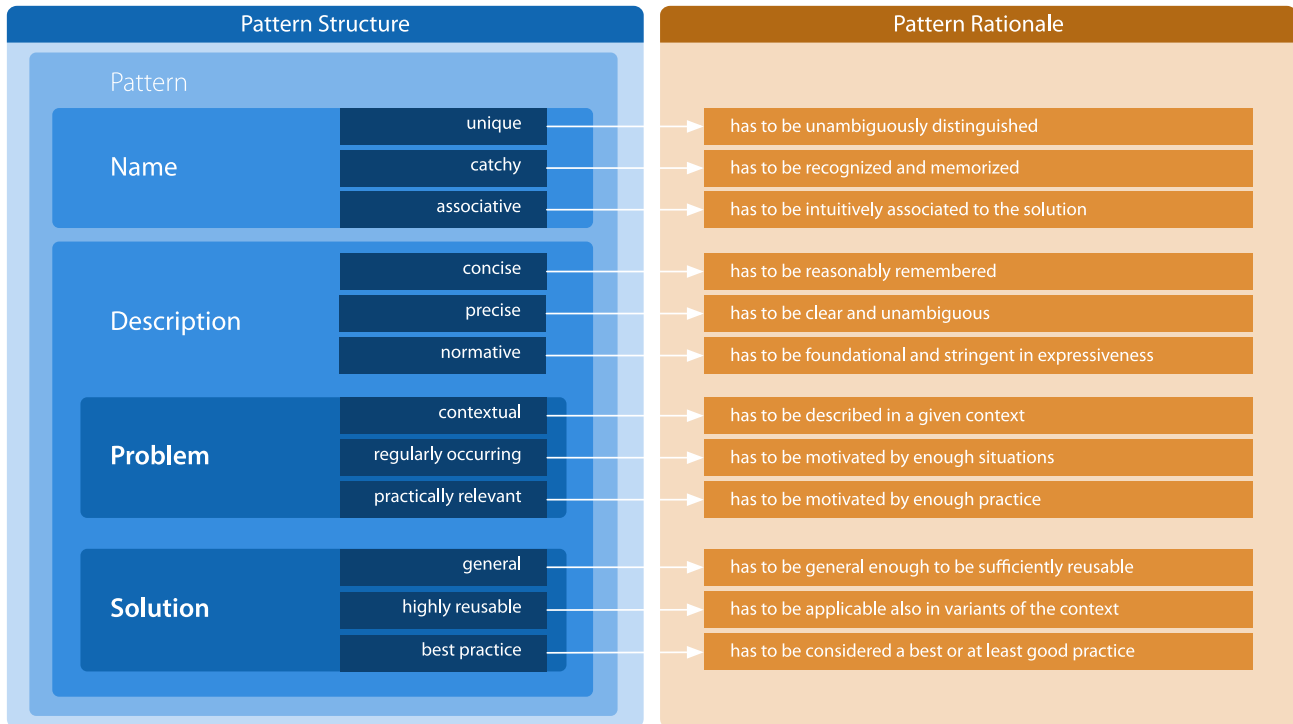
Pattern Structure

Pattern

Name

unique

catchy

associative

Description

concise

precise

normative

Problem

contextual

regularly occurring

practically relevant

Solution

general

highly reusable

best practice

Pattern Rationale

has to be unambiguously distinguished

has to be recognized and memorized

has to be intuitively associated to the solution

has to be reasonably remembered

has to be clear and unambiguous

has to be foundational and stringent in expressiveness

has to be described in a given context

has to be motivated by enough situations

has to be motivated by enough practice

has to be general enough to be sufficiently reusable

has to be applicable also in variants of the context

has to be considered a best or at least good practice